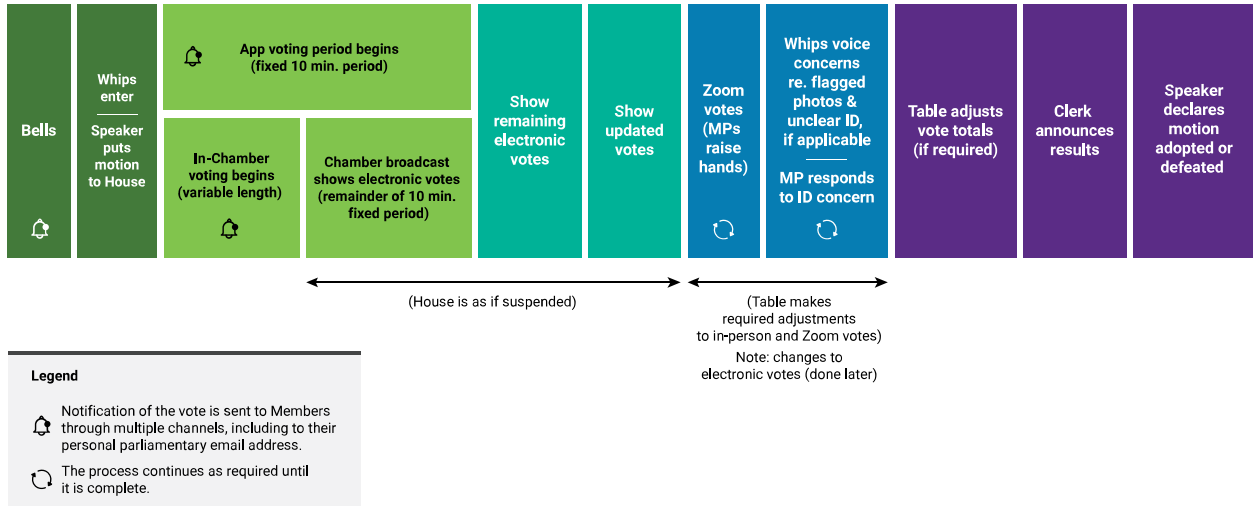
Bells

Whips enter

Speaker puts motion to House

App voting period begins (fixed 10 min. period)

In-Chamber voting begins (variable length)

Chamber broadcast shows electronic votes (remainder of 10 min. fixed period)

Show remaining electronic votes

Show updated votes

Zoom votes (MPs raise hands)

Whips voice concerns re. flagged photos & unclear ID, if applicable

MP responds to ID concern

Table adjusts vote totals (if required)

Clerk announces results

Speaker declares motion adopted or defeated

(House is as if suspended)

(Table makes required adjustments to in-person and Zoom votes)

Note: changes to electronic votes (done later)

Legend

Notification of the vote is sent to Members through multiple channels, including to their personal parliamentary email address.

The process continues as required until it is complete.